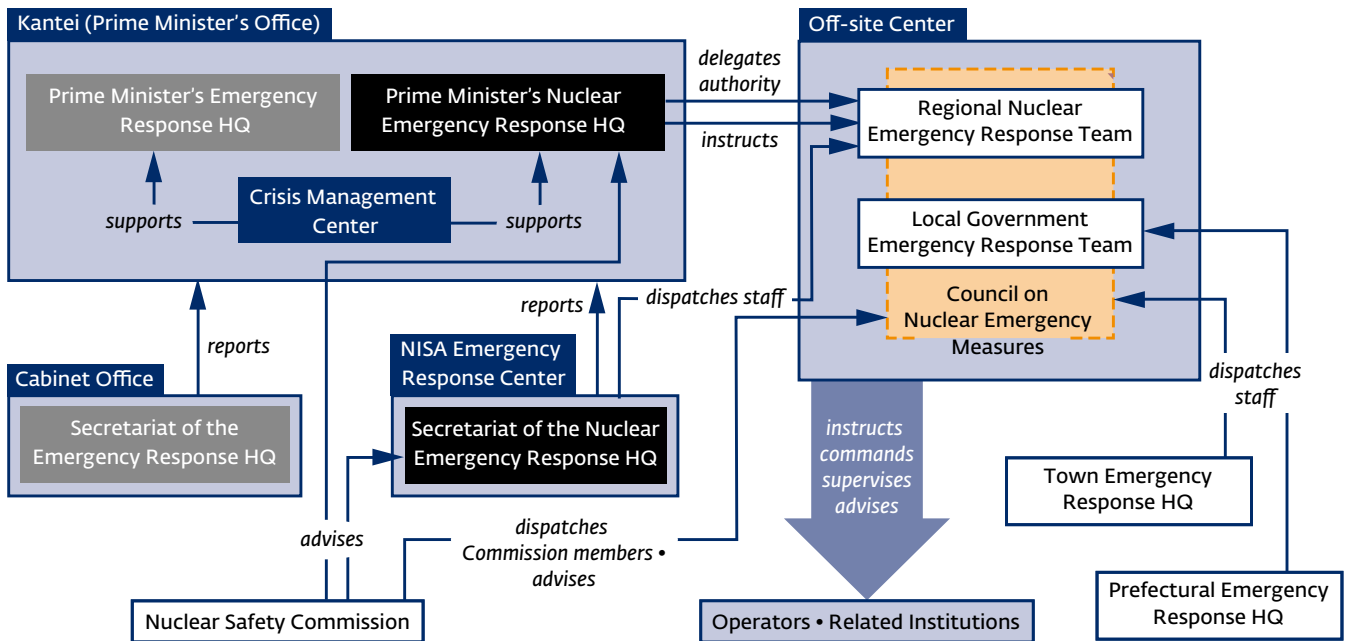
Kantei (Prime Minister's Office)

Prime Minister's Emergency Response HQ

Prime Minister's Nuclear Emergency Response HQ

Crisis Management Center

supports

supports

delegates authority

instructs

Off-site Center

Regional Nuclear Emergency Response Team

Local Government Emergency Response Team

Council on Nuclear Emergency Measures

reports

reports

dispatches staff

Cabinet Office

Secretariat of the Emergency Response HQ

NISA Emergency Response Center

Secretariat of the Nuclear Emergency Response HQ

instructs
commands
supervises
advises

dispatches staff

Town Emergency Response HQ

Prefectural Emergency Response HQ

advises

dispatches Commission members • advises

Nuclear Safety Commission

Operators • Related Institutions